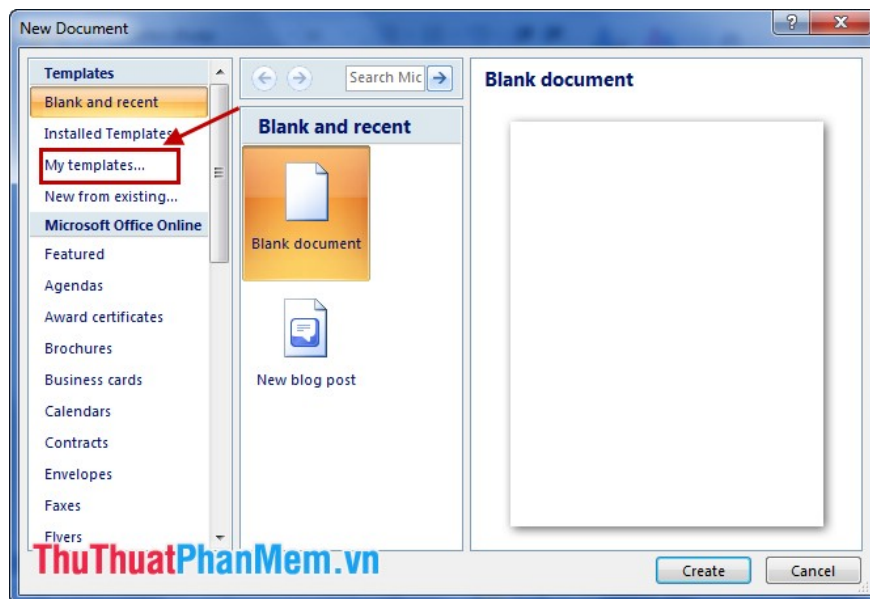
New Document

?
X

Templates
Blank and recent
Installed Templates
My templates...
New from existing...
Microsoft Office Online
Featured
Agendas
Award certificates
Brochures
Business cards
Calendars
Contracts
Envelopes
Faxes
Flyers

Search Mic

Blank and recent

Blank document

New blog post

Blank document

ThuThuatPhanMem.vn

Create
Cancel